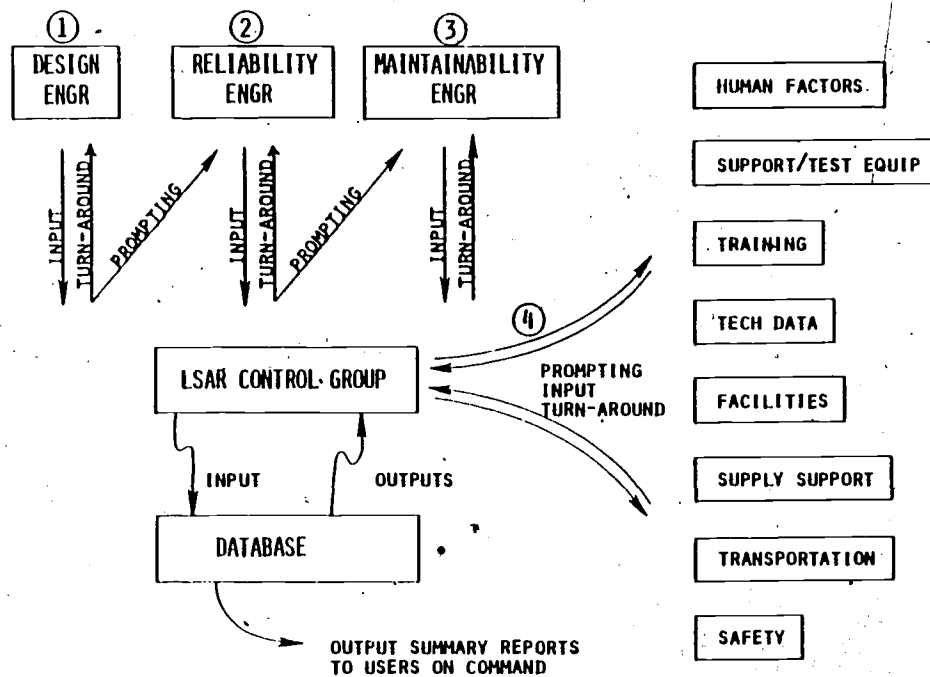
①
DESIGN ENGR

②
RELIABILITY ENGR

③
MAINTAINABILITY ENGR

INPUT
TURN-AROUND
PROMPTING

INPUT
TURN-AROUND
PROMPTING

INPUT
TURN-AROUND

HUMAN FACTORS

SUPPORT/TEST EQUIP

TRAINING

TECH DATA

FACILITIES

SUPPLY SUPPORT

TRANSPORTATION

SAFETY

④

LSAR CONTROL GROUP

PROMPTING
INPUT
TURN-AROUND

INPUT

OUTPUTS

DATABASE

OUTPUT SUMMARY REPORTS TO USERS ON COMMAND